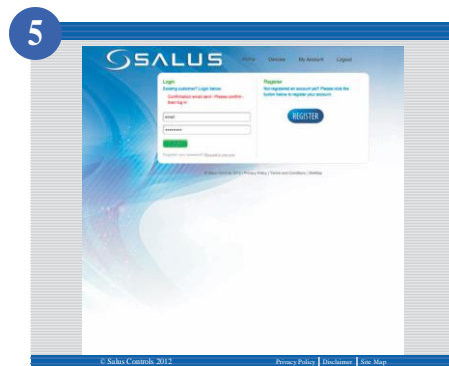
5

SALUS

Home Devices My Account Logout

Login
Existing customer? Login below.
Confirmation email sent - Please confirm then log in

email

••••••••

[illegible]

Register
Not registered an account yet? Please click the button below to register your account.

REGISTER

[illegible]

© Salus Controls 2012 Privacy Policy | Disclaimer | Site Map